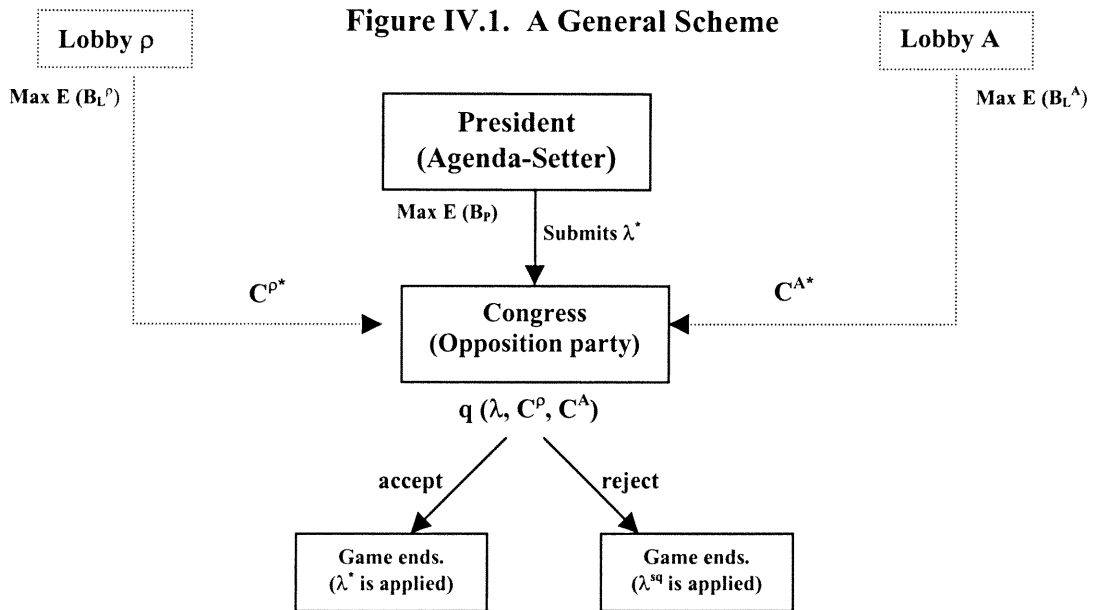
Figure IV.1. A General Scheme

Lobby $\rho$

Max E ($B_L^{\rho}$)

Lobby A

Max E ($B_L^{A}$)

President
(Agenda-Setter)

Max E ($B_P$)

Submits $\lambda^*$

$C^{\rho*}$

$C^{A*}$

Congress
(Opposition party)

q ($\lambda$, $C^{\rho}$, $C^{A}$)

accept

reject

Game ends.
($\lambda^*$ is applied)

Game ends.
($\lambda^{sq}$ is applied)